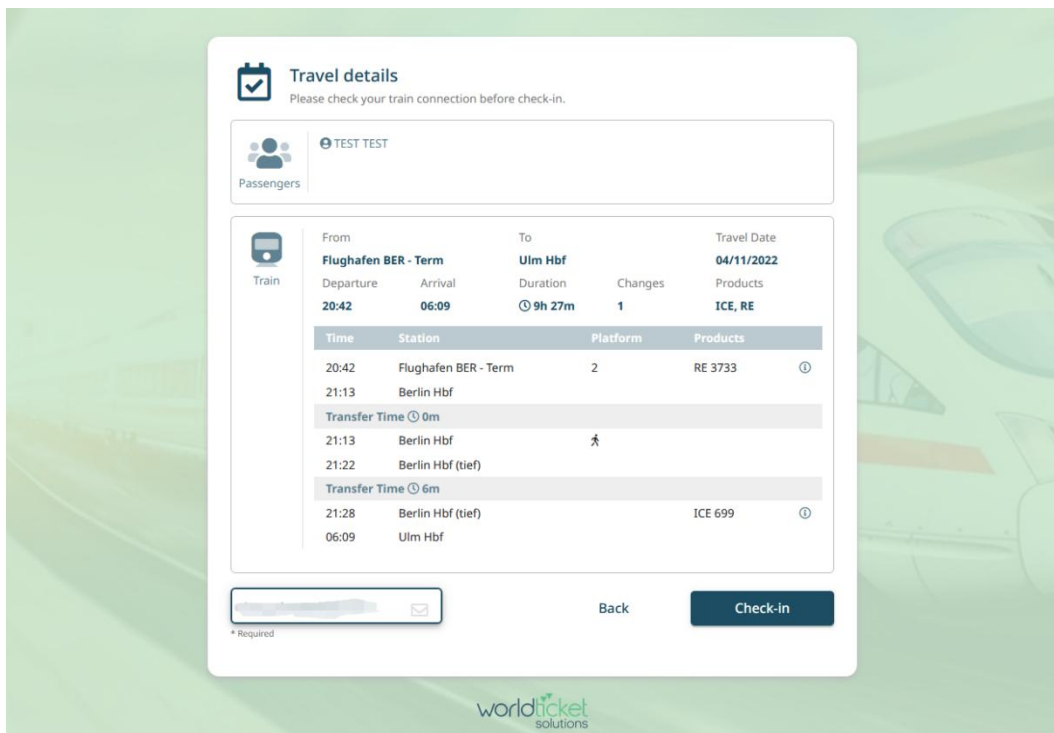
Travel details
Please check your train connection before check-in.

Passengers

TEST TEST

Train

From
Flughafen BER - Term

To
Ulm Hbf

Travel Date
04/11/2022

Departure
20:42

Arrival
06:09

Duration
9h 27m

Changes
1

Products
ICE, RE

| Time | Station | Platform | Products |
|---|---|---|---|
| 20:42 | Flughafen BER - Term | 2 | RE 3733 |
| 21:13 | Berlin Hbf | | |
| Transfer Time 0m | | | |
| 21:13 | Berlin Hbf | | |
| 21:22 | Berlin Hbf (tief) | | |
| Transfer Time 6m | | | |
| 21:28 | Berlin Hbf (tief) | | ICE 699 |
| 06:09 | Ulm Hbf | | |

* Required

Back

Check-in

worldticket solutions